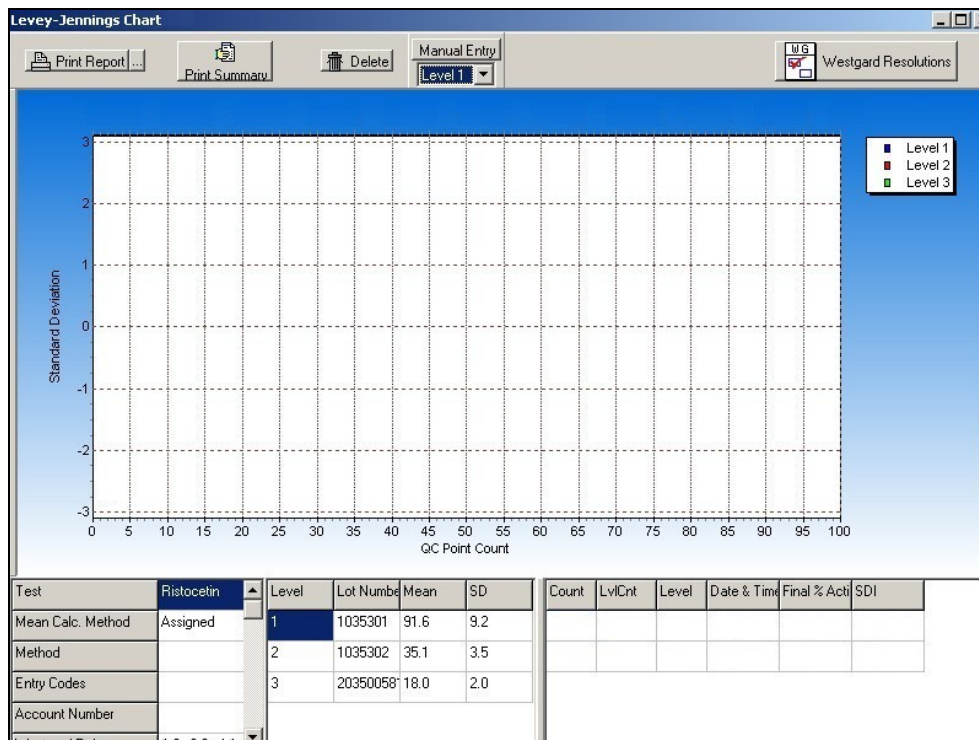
Levey-Jennings Chart

Print Report ...

Print Summary

Delete

Manual Entry

Level 1

WG

Westgard Resolutions

3
2
1
0
-1
-2
-3

Standard Deviation

0 5 10 15 20 25 30 35 40 45 50 55 60 65 70 75 80 85 90 95 100

QC Point Count

Level 1
Level 2
Level 3

| Test | Ristocetin |
|---|---|
| Mean Calc. Method | Assigned |
| Method | |
| Entry Codes | |
| Account Number | |
| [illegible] | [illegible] |

| Level | Lot Numbe | Mean | SD |
|---|---|---|---|
| 1 | 1035301 | 91.6 | 9.2 |
| 2 | 1035302 | 35.1 | 3.5 |
| 3 | 20350058 | 18.0 | 2.0 |

| Count | LvlCnt | Level | Date & Time | Final % Acti | SDI |
|---|---|---|---|---|---|
| | | | | | |
| | | | | | |